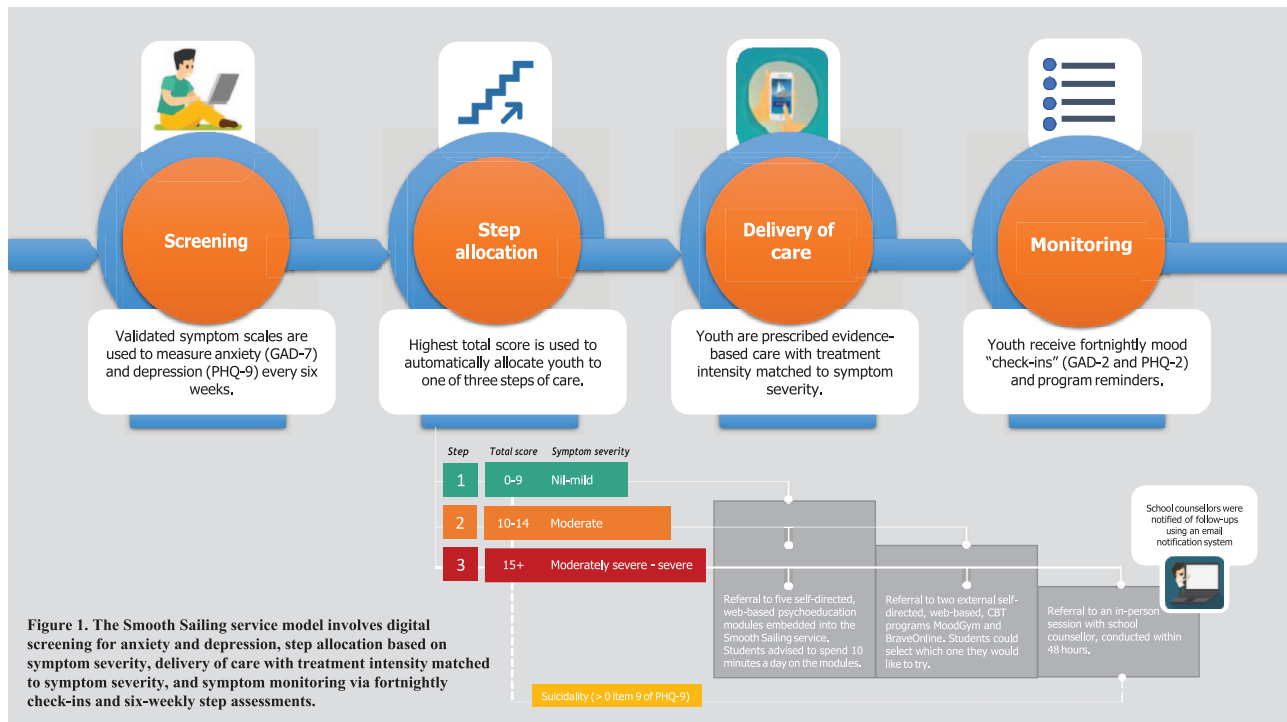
Screening

Validated symptom scales are used to measure anxiety (GAD-7) and depression (PHQ-9) every six weeks.

Step allocation

Highest total score is used to automatically allocate youth to one of three steps of care.

Delivery of care

Youth are prescribed evidence-based care with treatment intensity matched to symptom severity.

Monitoring

Youth receive fortnightly mood "check-ins" (GAD-2 and PHQ-2) and program reminders.

| Step | Total score | Symptom severity |
|---|---|---|
| 1 | 0-9 | Nil-mild |
| 2 | 10-14 | Moderate |
| 3 | 15+ | Moderately severe - severe |

Referral to five self-directed, web-based psychoeducation modules embedded into the Smooth Sailing service. Students advised to spend 10 minutes a day on the modules.

Referral to two external self-directed, web-based, CBT programs MoodGym and BraveOnline. Students could select which one they would like to try.

Referral to an in-person session with school counsellor, conducted within 48 hours.

School counsellors were notified of follow-ups using an email notification system

Suicidality (> 0 item 9 of PHQ-9)

Figure 1. The Smooth Sailing service model involves digital screening for anxiety and depression, step allocation based on symptom severity, delivery of care with treatment intensity matched to symptom severity, and symptom monitoring via fortnightly check-ins and six-weekly step assessments.